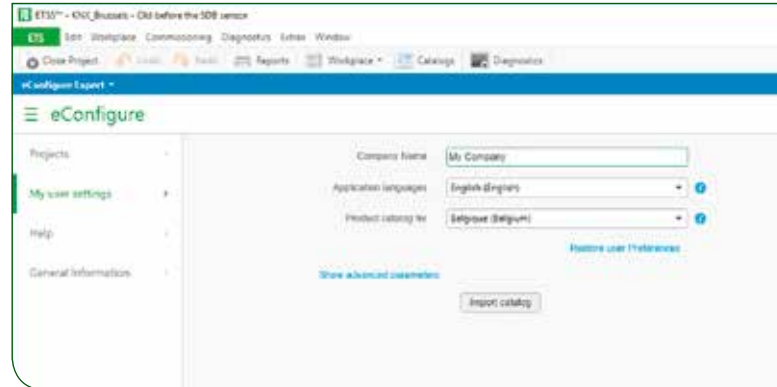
ETS5™ - KNX_Brussels - Old before the SDB sensor

ETS Edit Workplace Commissioning Diagnostics Extras Window

Close Project Undo Redo Reports Workplace Catalogs Diagnostics

eConfigure Expert

≡ eConfigure

Projects

My user settings

Help

General Information

Company Name My Company

Application languages English (English)

Product catalog for Belgique (Belgium)

Restore user Preferences

Show advanced parameters

Import catalog